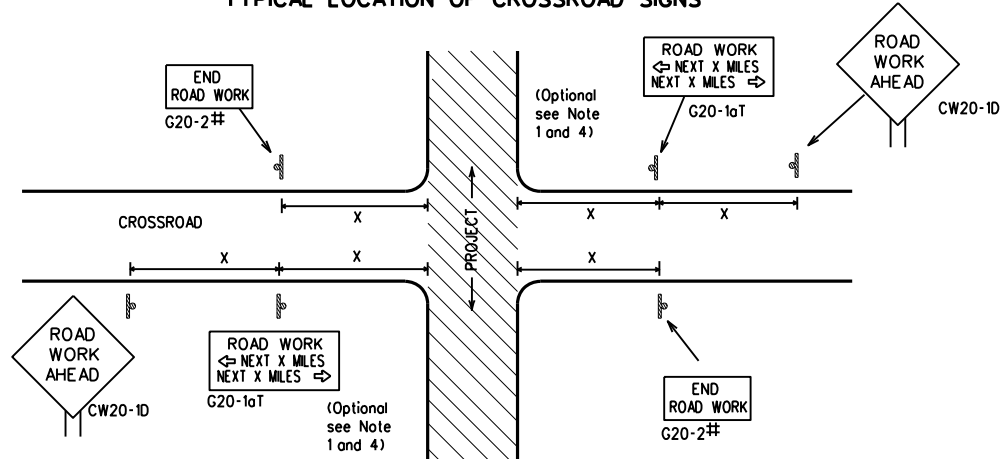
TYPICAL LOCATION OF CROSSROAD SIGNS

END
ROAD WORK
G20-2#

(Optional
see Note
1 and 4)

ROAD WORK
⇦ NEXT X MILES
NEXT X MILES ⇨
G20-1aT

ROAD
WORK
AHEAD
CW20-1D

CROSSROAD

X

X

X

X

X

X

X

PROJECT

ROAD
WORK
AHEAD
CW20-1D

ROAD WORK
⇦ NEXT X MILES
NEXT X MILES ⇨
G20-1aT

(Optional
see Note
1 and 4)

END
ROAD WORK
G20-2#